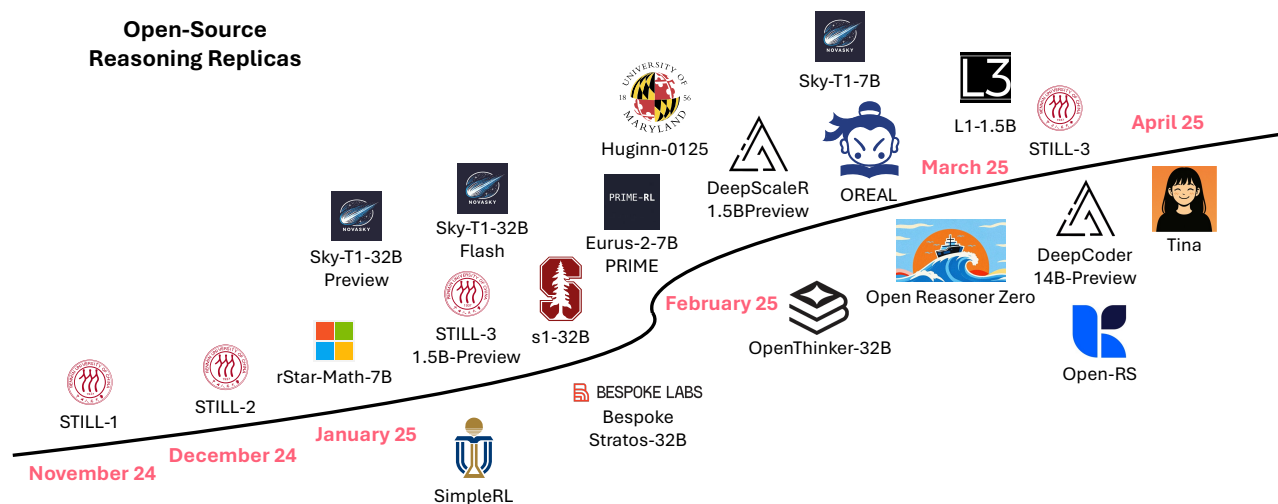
Open-Source Reasoning Replicas

UNIVERSITY OF MARYLAND 18 56

Huginn-0125

NOVASKY

Sky-T1-7B

L3

L1-1.5B

STILL-3

April 25

March 25

DeepScaleR 1.5BPreview

OREAL

NOVASKY

Sky-T1-32B Preview

NOVASKY

Sky-T1-32B Flash

PRIME-RL

Eurus-2-7B PRIME

Tina

DeepCoder 14B-Preview

Open Reasoner Zero

STILL-3 1.5B-Preview

s1-32B

February 25

OpenThinker-32B

rStar-Math-7B

Open-RS

STILL-1

STILL-2

BESPOKE LABS

Bespoke Stratos-32B

January 25

December 24

November 24

SimpleRL